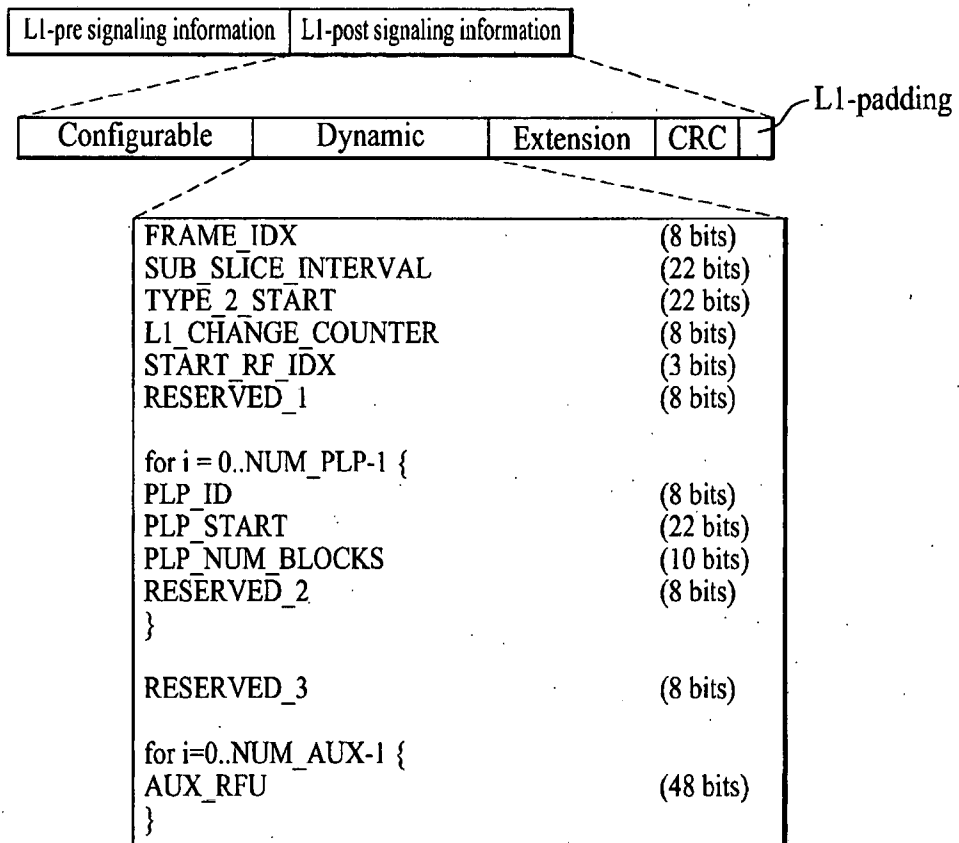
L1-pre signaling information | L1-post signaling information

L1-padding

Configurable | Dynamic | Extension | CRC

FRAME_IDX (8 bits)
SUB_SLICE_INTERVAL (22 bits)
TYPE_2_START (22 bits)
L1_CHANGE_COUNTER (8 bits)
START_RF_IDX (3 bits)
RESERVED_1 (8 bits)

for i = 0..NUM_PLP-1 {
PLP_ID (8 bits)
PLP_START (22 bits)
PLP_NUM_BLOCKS (10 bits)
RESERVED_2 (8 bits)
}

RESERVED_3 (8 bits)

for i=0..NUM_AUX-1 {
AUX_RFU (48 bits)
}